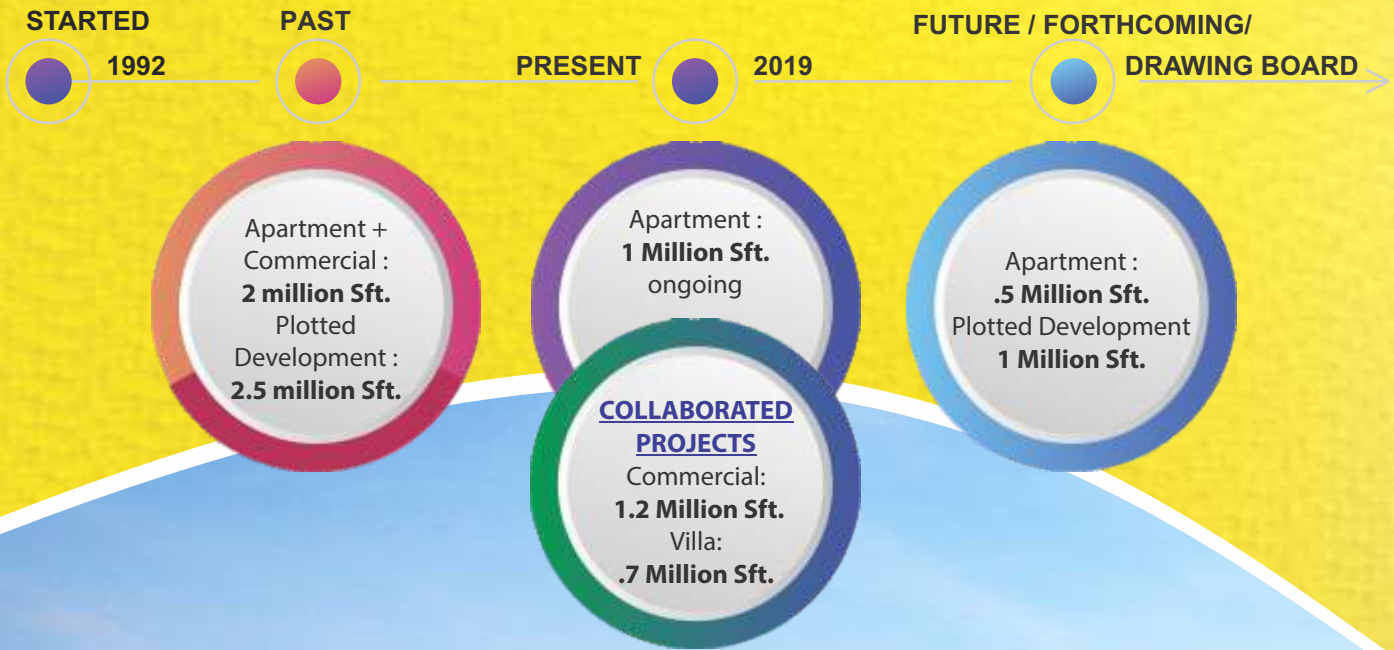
STARTED 1992 PAST PRESENT 2019 FUTURE / FORTHCOMING/ DRAWING BOARD

Apartment + Commercial : **2 million Sft.** Plotted Development : **2.5 million Sft.**

Apartment : **1 Million Sft.** ongoing

COLLABORATED PROJECTS Commercial: **1.2 Million Sft.** Villa: **.7 Million Sft.**

Apartment : **.5 Million Sft.** Plotted Development **1 Million Sft.**